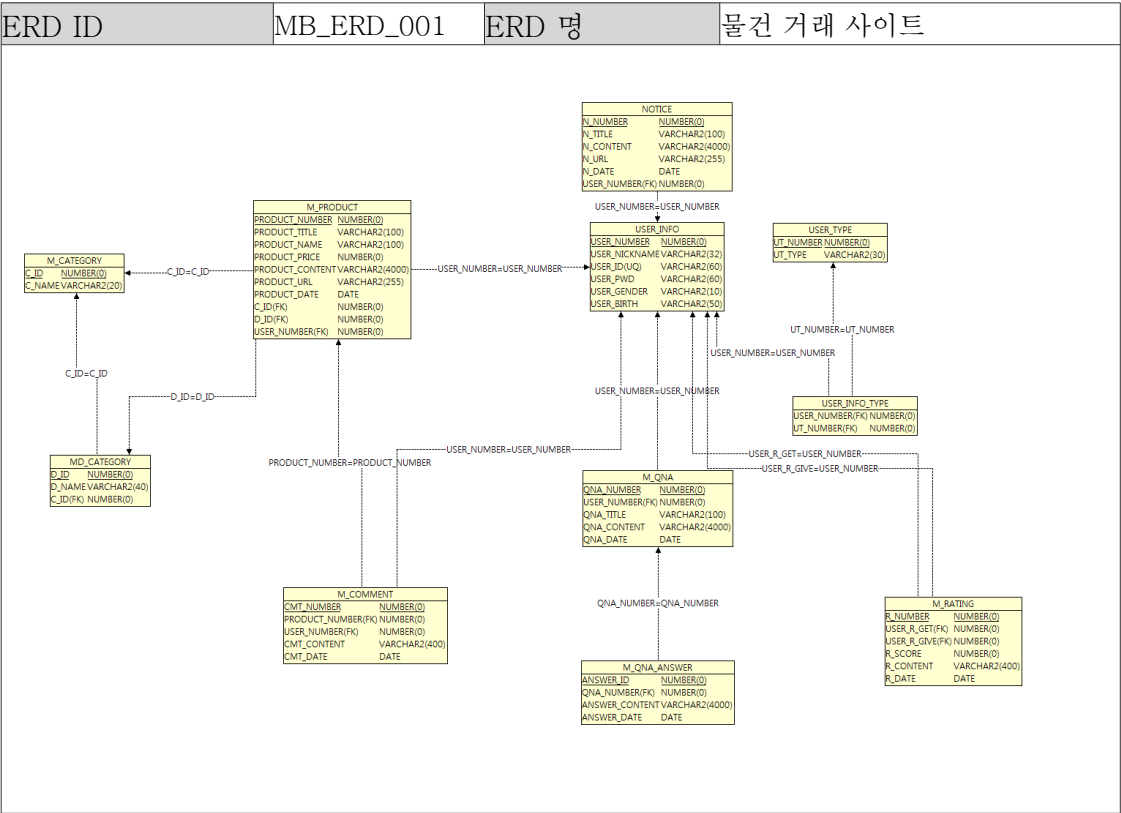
| ERD ID | MB_ERD_001 | ERD 명 | 물건 거래 사이트 |
|---|---|---|---|

NOTICE
N_NUMBER NUMBER(0)
N_TITLE VARCHAR2(100)
N_CONTENT VARCHAR2(4000)
N_URL VARCHAR2(255)
N_DATE DATE
USER_NUMBER(FK) NUMBER(0)

USER_NUMBER=USER_NUMBER

M_PRODUCT
PRODUCT_NUMBER NUMBER(0)
PRODUCT_TITLE VARCHAR2(100)
PRODUCT_NAME VARCHAR2(100)
PRODUCT_PRICE NUMBER(0)
PRODUCT_CONTENT VARCHAR2(4000)
PRODUCT_URL VARCHAR2(255)
PRODUCT_DATE DATE
C_ID(FK) NUMBER(0)
D_ID(FK) NUMBER(0)
USER_NUMBER(FK) NUMBER(0)

USER_INFO
USER_NUMBER NUMBER(0)
USER_NICKNAME VARCHAR2(32)
USER_ID(UQ) VARCHAR2(60)
USER_PWD VARCHAR2(60)
USER_GENDER VARCHAR2(10)
USER_BIRTH VARCHAR2(50)

USER_TYPE
UT_NUMBER NUMBER(0)
UT_TYPE VARCHAR2(30)

M_CATEGORY
C_ID NUMBER(0)
C_NAME VARCHAR2(20)

C_ID=C_ID

USER_NUMBER=USER_NUMBER

UT_NUMBER=UT_NUMBER

USER_NUMBER=USER_NUMBER

C_ID=C_ID

D_ID=D_ID

USER_NUMBER=USER_NUMBER

USER_INFO_TYPE
USER_NUMBER(FK) NUMBER(0)
UT_NUMBER(FK) NUMBER(0)

USER_NUMBER=USER_NUMBER

USER_R_GET=USER_NUMBER

USER_R_GIVE=USER_NUMBER

MD_CATEGORY
D_ID NUMBER(0)
D_NAME VARCHAR2(40)
C_ID(FK) NUMBER(0)

PRODUCT_NUMBER=PRODUCT_NUMBER

M_QNA
QNA_NUMBER NUMBER(0)
USER_NUMBER(FK) NUMBER(0)
QNA_TITLE VARCHAR2(100)
QNA_CONTENT VARCHAR2(4000)
QNA_DATE DATE

M_COMMENT
CMT_NUMBER NUMBER(0)
PRODUCT_NUMBER(FK) NUMBER(0)
USER_NUMBER(FK) NUMBER(0)
CMT_CONTENT VARCHAR2(400)
CMT_DATE DATE

QNA_NUMBER=QNA_NUMBER

M_RATING
R_NUMBER NUMBER(0)
USER_R_GET(FK) NUMBER(0)
USER_R_GIVE(FK) NUMBER(0)
R_SCORE NUMBER(0)
R_CONTENT VARCHAR2(400)
R_DATE DATE

M_QNA_ANSWER
ANSWER_ID NUMBER(0)
QNA_NUMBER(FK) NUMBER(0)
ANSWER_CONTENT VARCHAR2(4000)
ANSWER_DATE DATE